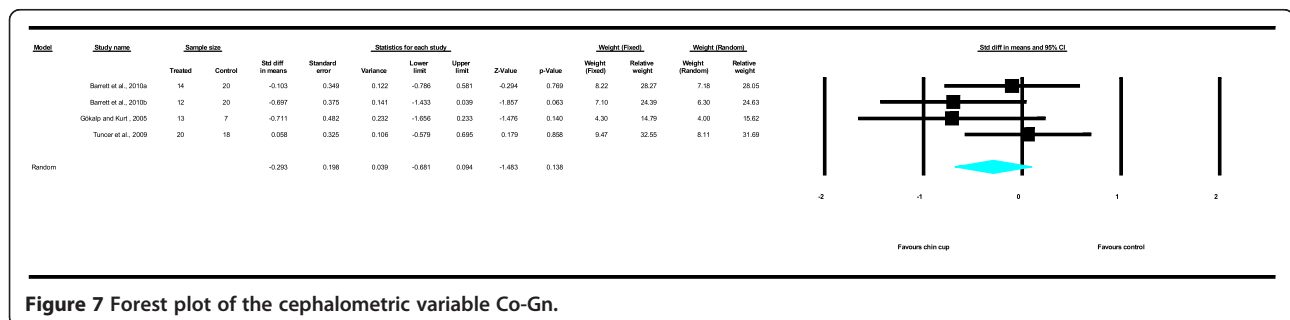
| Model | Study name | Sample size | | Statistics for each study | | | | | | | Weight (Fixed) | | Weight (Random) | |
|---|---|---|---|---|---|---|---|---|---|---|---|---|---|---|
| | | Treated | Control | Std diff in means | Standard error | Variance | Lower limit | Upper limit | Z-Value | p-Value | Weight (Fixed) | Relative weight | Weight (Random) | Relative weight |
| | Barrett et al., 2010a | 14 | 20 | -0.103 | 0.349 | 0.122 | -0.786 | 0.581 | -0.294 | 0.769 | 8.22 | 28.27 | 7.18 | 28.05 |
| | Barrett et al., 2010b | 12 | 20 | -0.697 | 0.375 | 0.141 | -1.433 | 0.039 | -1.857 | 0.063 | 7.10 | 24.39 | 6.30 | 24.63 |
| | Gökalp and Kurt., 2005 | 13 | 7 | -0.711 | 0.482 | 0.232 | -1.656 | 0.233 | -1.476 | 0.140 | 4.30 | 14.79 | 4.00 | 15.62 |
| | Tuncer et al., 2009 | 20 | 18 | 0.058 | 0.325 | 0.106 | -0.579 | 0.695 | 0.179 | 0.858 | 9.47 | 32.55 | 8.11 | 31.69 |
| Random | | | | -0.293 | 0.198 | 0.039 | -0.681 | 0.094 | -1.483 | 0.138 | | | | |

Std diff in means and 95% CI

-2 -1 0 1 2

Favours chin cup Favours control

**Figure 7** Forest plot of the cephalometric variable Co-Gn.